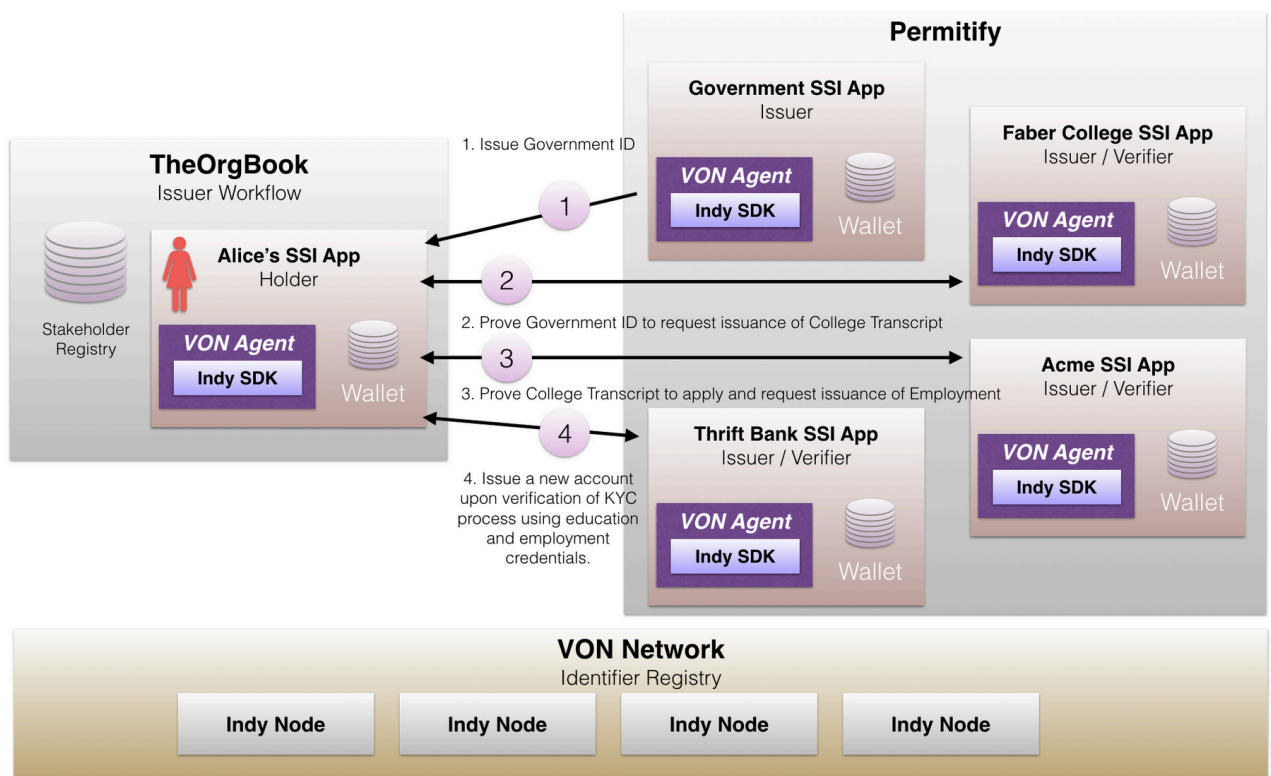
Permitify

Government SSI App
Issuer

VON Agent
Indy SDK
Wallet

Faber College SSI App
Issuer / Verifier

VON Agent
Indy SDK
Wallet

TheOrgBook
Issuer Workflow

Stakeholder Registry

1. Issue Government ID

1

Alice's SSI App
Holder

VON Agent
Indy SDK
Wallet

2

2. Prove Government ID to request issuance of College Transcript

3

Acme SSI App
Issuer / Verifier

3. Prove College Transcript to apply and request issuance of Employment

VON Agent
Indy SDK
Wallet

4

Thrift Bank SSI App
Issuer / Verifier

4. Issue a new account upon verification of KYC process using education and employment credentials.

VON Agent
Indy SDK
Wallet

VON Network
Identifier Registry

Indy Node
Indy Node
Indy Node
Indy Node